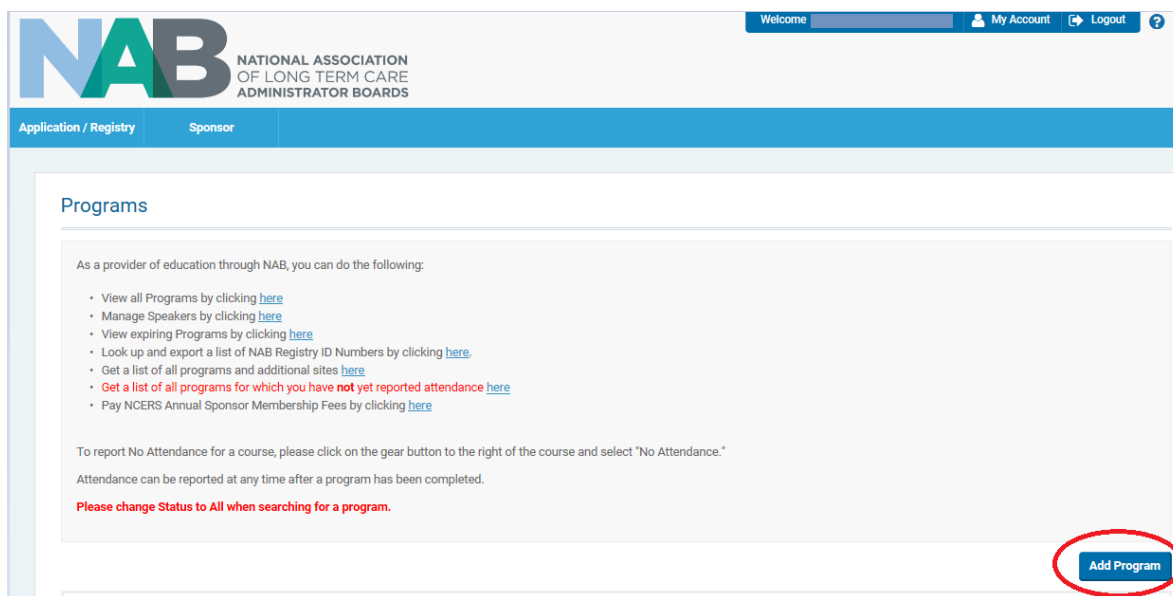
NAB NATIONAL ASSOCIATION OF LONG TERM CARE ADMINISTRATOR BOARDS

Welcome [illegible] My Account Logout ?

Application / Registry Sponsor

Programs

As a provider of education through NAB, you can do the following:

- View all Programs by clicking here
- Manage Speakers by clicking here
- View expiring Programs by clicking here
- Look up and export a list of NAB Registry ID Numbers by clicking here.
- Get a list of all programs and additional sites here
- Get a list of all programs for which you have not yet reported attendance here
- Pay NCERS Annual Sponsor Membership Fees by clicking here

To report No Attendance for a course, please click on the gear button to the right of the course and select "No Attendance."

Attendance can be reported at any time after a program has been completed.

Please change Status to All when searching for a program.

Add Program